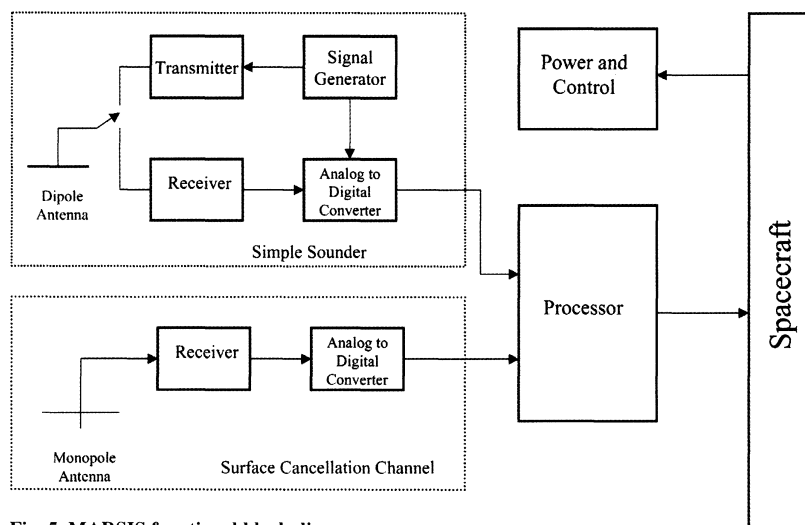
Transmitter

Signal Generator

Power and Control

Dipole Antenna

Receiver

Analog to Digital Converter

Simple Sounder

Processor

Spacecraft

Receiver

Analog to Digital Converter

Monopole Antenna

Surface Cancellation Channel

Fig. 5. MARSIS functional block diagram